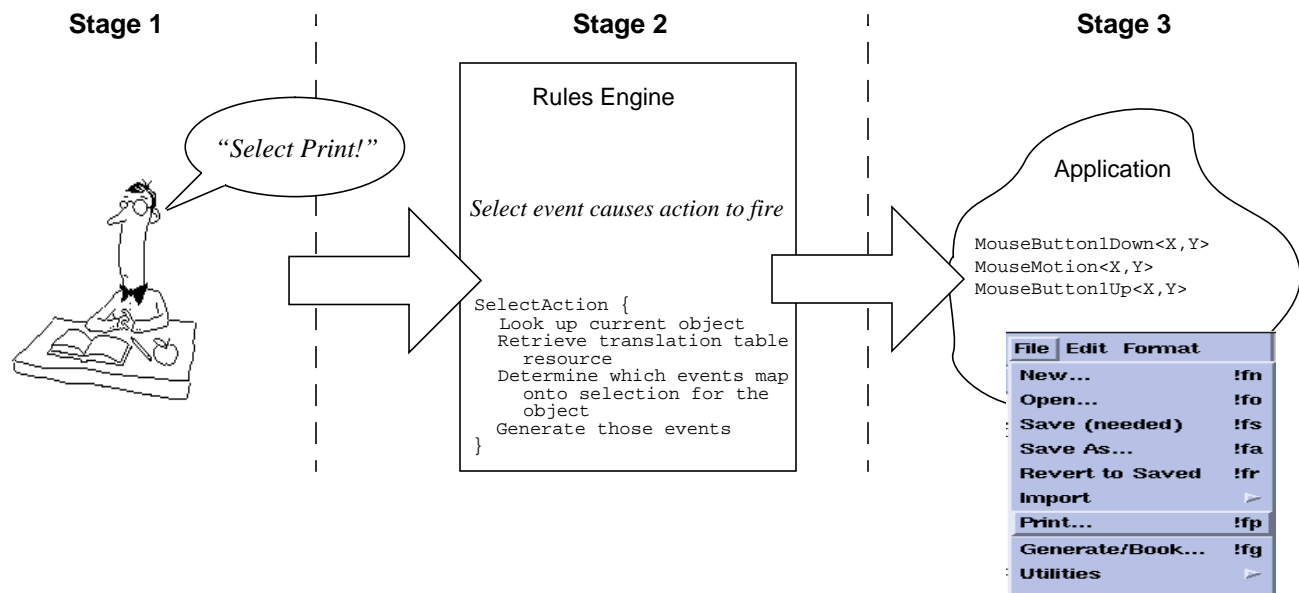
Stage 1

"Select Print!"

Stage 2

Rules Engine

Select event causes action to fire

SelectAction {
Look up current object
Retrieve translation table resource
Determine which events map onto selection for the object
Generate those events
}

Stage 3

Application

MouseButton1Down<X,Y>
MouseMotion<X,Y>
MouseButton1Up<X,Y>

File Edit Format
New... !fn
Open... !fo
Save (needed) !fs
Save As... !fa
Revert to Saved !fr
Import
Print... !fp
Generate/Book... !fg
Utilities